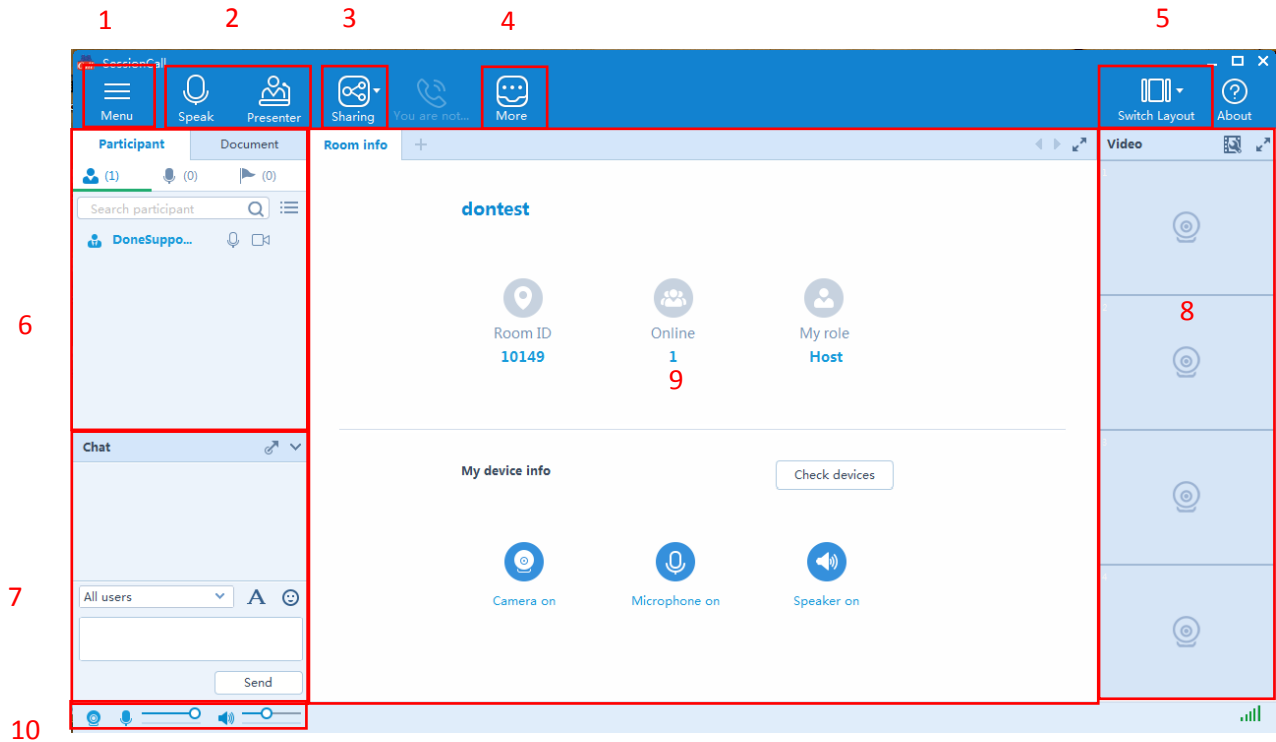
1 2 3 4 5

SessionCall

Menu

Speak

Presenter

Sharing

You are not...

More

Switch Layout

About

Participant

Document

(1) (0) (0)

Search participant

DoneSuppo...

6

Room info

dontest

Room ID
10149

Online
1

My role
Host

9

My device info

Check devices

Camera on

Microphone on

Speaker on

Video

8

Chat

7

All users

Send

10